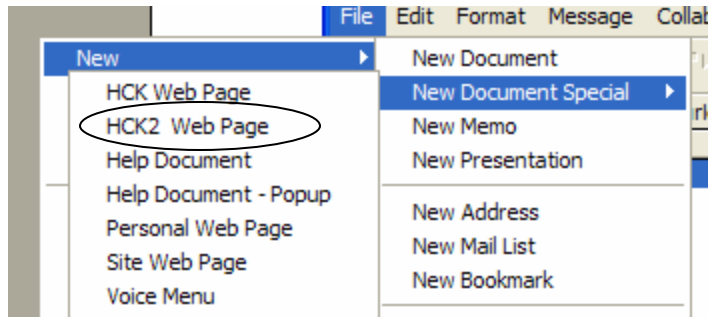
File Edit Format Message Collab

New

HCK Web Page
HCK2 Web Page
Help Document
Help Document - Popup
Personal Web Page
Site Web Page
Voice Menu

New Document
New Document Special
New Memo
New Presentation
New Address
New Mail List
New Bookmark